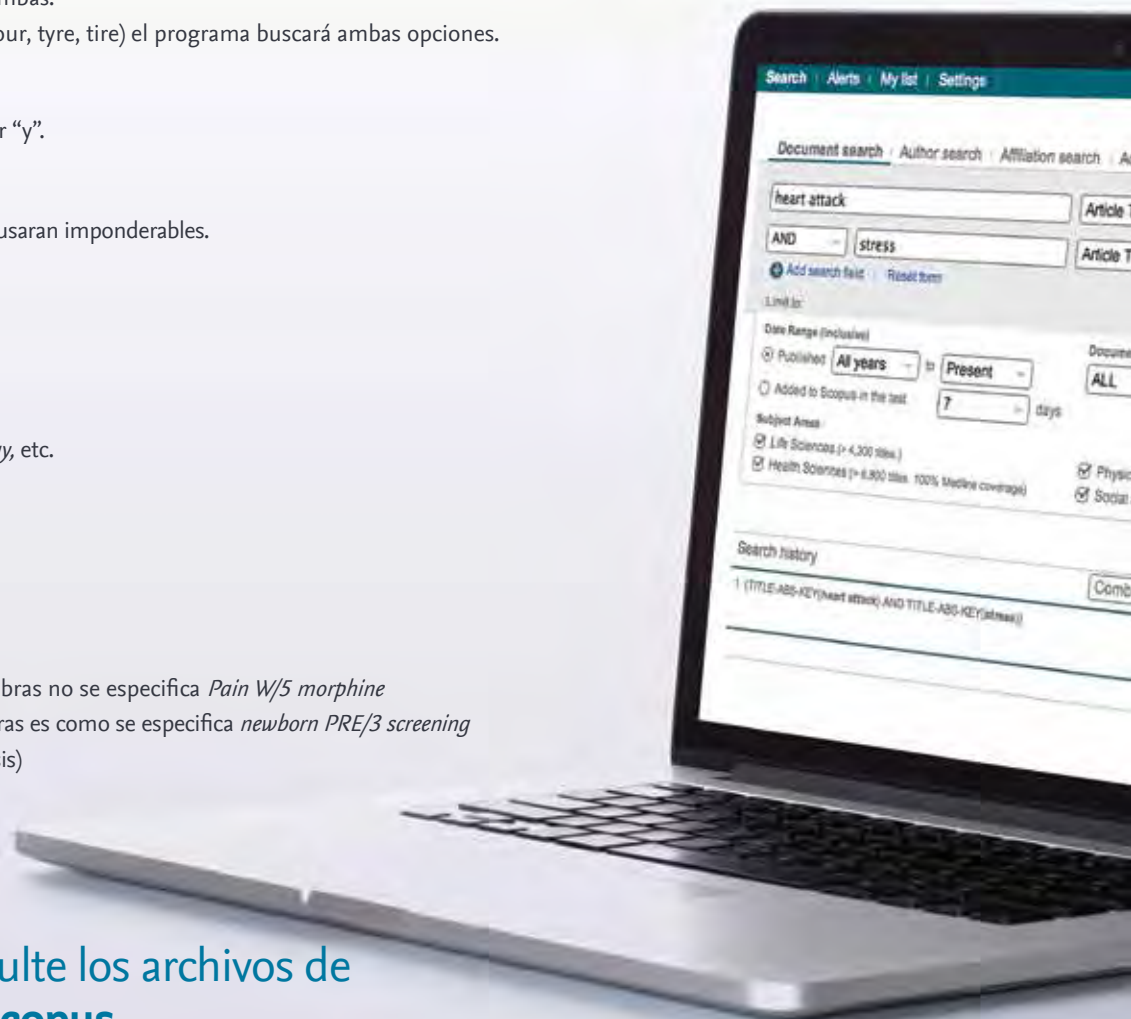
mbas.

our, tyre, tire) el programa buscará ambas opciones.

r "y".

usaran imponderables.

y, etc.

bras no se especifica *Pain W/5 morphine*
ras es como se especifica *newborn PRE/3 screening*
is)

ulte los archivos de
copus

Search | Alerts | My list | Settings

Document search | Author search | Affiliation search | A

heart attack | Article T

AND | stress | Article T

Add search field | Reset form

Limit to:

Date Range (inclusive)
Published All years to Present
Added to Scopus in the last 7 days

Documen
ALL

Subject Areas
Life Sciences (> 4,300 titles.)
Health Sciences (> 6,800 titles. 100% Medline coverage)

Physic
Social

Search history | Comb

1 (TITLE-ABS-KEY(heart attack) AND TITLE-ABS-KEY(stress))